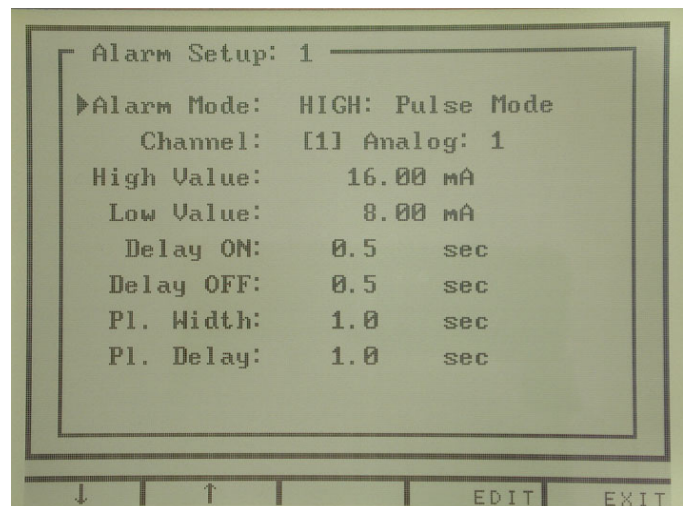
Alarm Setup: 1

▶Alarm Mode: HIGH: Pulse Mode
Channel: [1] Analog: 1
High Value: 16.00 mA
Low Value: 8.00 mA
Delay ON: 0.5 sec
Delay OFF: 0.5 sec
Pl. Width: 1.0 sec
Pl. Delay: 1.0 sec

| ↓ | ↑ | | EDIT | EXIT |